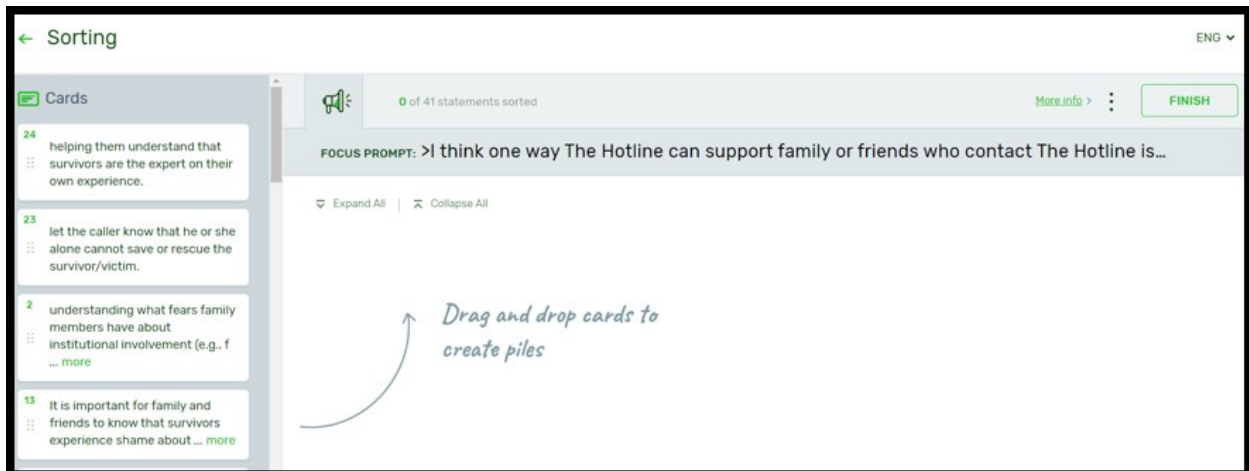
← Sorting

ENG

Cards

24
helping them understand that survivors are the expert on their own experience.

23
let the caller know that he or she alone cannot save or rescue the survivor/victim.

2
understanding what fears family members have about institutional involvement (e.g., f ... more

13
It is important for family and friends to know that survivors experience shame about ... more

0 of 41 statements sorted

More info >

FINISH

FOCUS PROMPT: >I think one way The Hotline can support family or friends who contact The Hotline is...

Expand All | Collapse All

Drag and drop cards to create piles